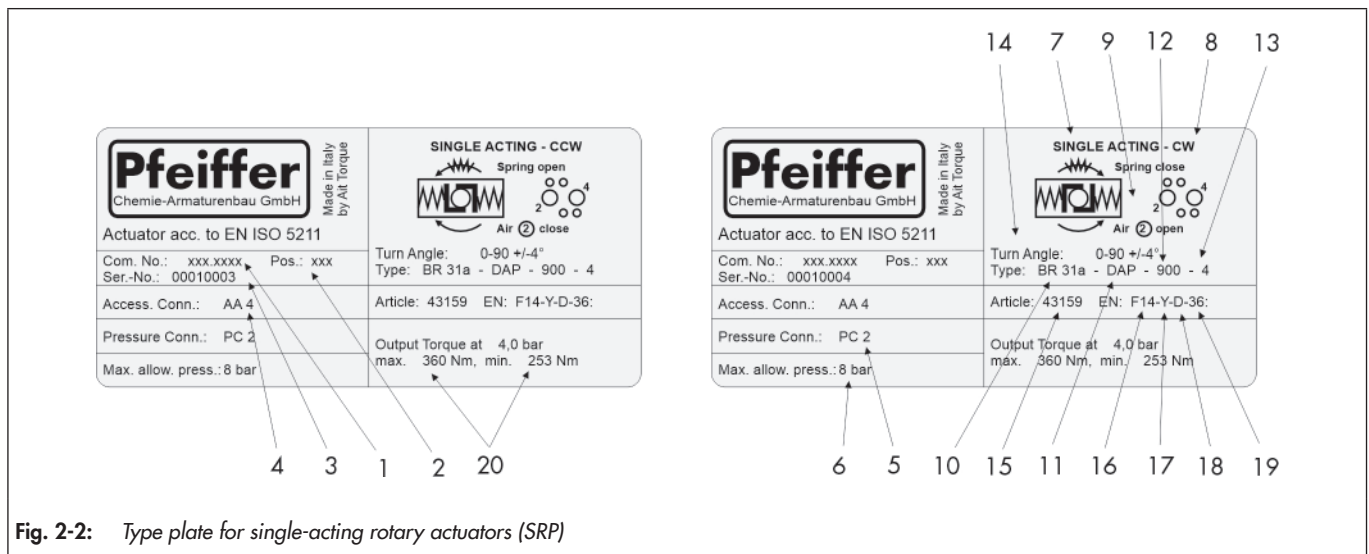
Pfeiffer
Chemie-Armaturenbau GmbH
Made in Italy by Ait Torque
Actuator acc. to EN ISO 5211

SINGLE ACTING - CCW
Spring open
2 4
Air ② close

Com. No.: xxx.xxxx Pos.: xxx
Ser.-No.: 00010003

Turn Angle: 0-90 +/-4°
Type: BR 31a - DAP - 900 - 4

Access. Conn.: AA 4

Article: 43159 EN: F14-Y-D-36:

Pressure Conn.: PC 2

Output Torque at 4,0 bar
max. 360 Nm, min. 253 Nm

Max. allow. press.: 8 bar

4 3 1 2 20

14 7 9 12 8 13

Pfeiffer
Chemie-Armaturenbau GmbH
Made in Italy by Ait Torque
Actuator acc. to EN ISO 5211

SINGLE ACTING - CW
Spring close
2 4
Air ② open

Com. No.: xxx.xxxx Pos.: xxx
Ser.-No.: 00010004

Turn Angle: 0-90 +/-4°
Type: BR 31a - DAP - 900 - 4

Access. Conn.: AA 4

Article: 43159 EN: F14-Y-D-36:

Pressure Conn.: PC 2

Output Torque at 4,0 bar
max. 360 Nm, min. 253 Nm

Max. allow. press.: 8 bar

6 5 10 15 11 16 17 18 19

Fig. 2-2: Type plate for single-acting rotary actuators (SRP)